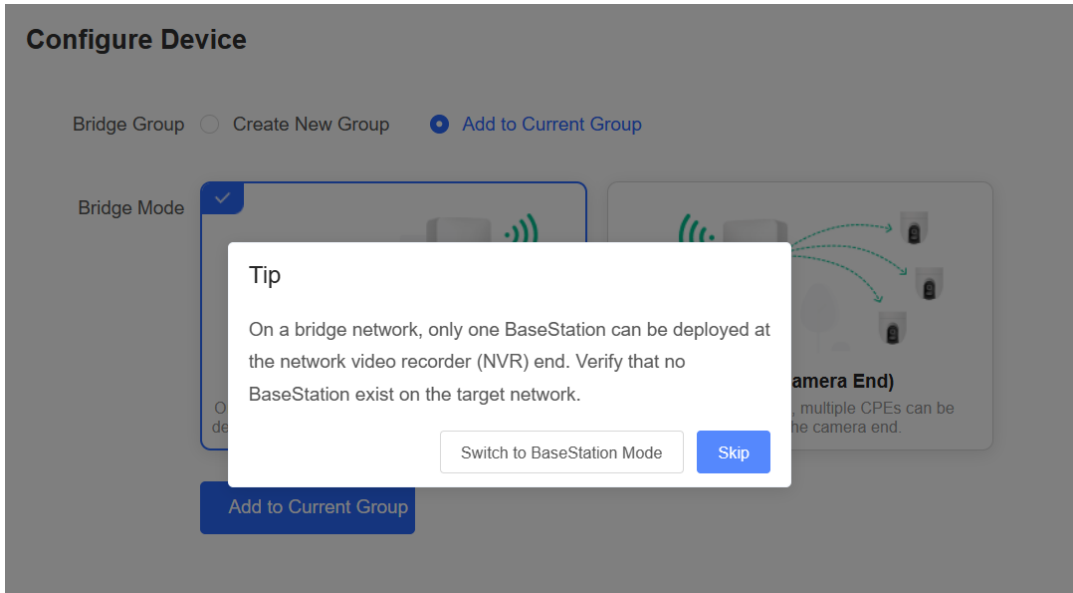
Configure Device

Bridge Group Create New Group Add to Current Group

Bridge Mode

O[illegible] de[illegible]

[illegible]amera End)
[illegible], multiple CPEs can be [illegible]he camera end.

Tip

On a bridge network, only one BaseStation can be deployed at the network video recorder (NVR) end. Verify that no BaseStation exist on the target network.

Switch to BaseStation Mode Skip

Add to Current Group